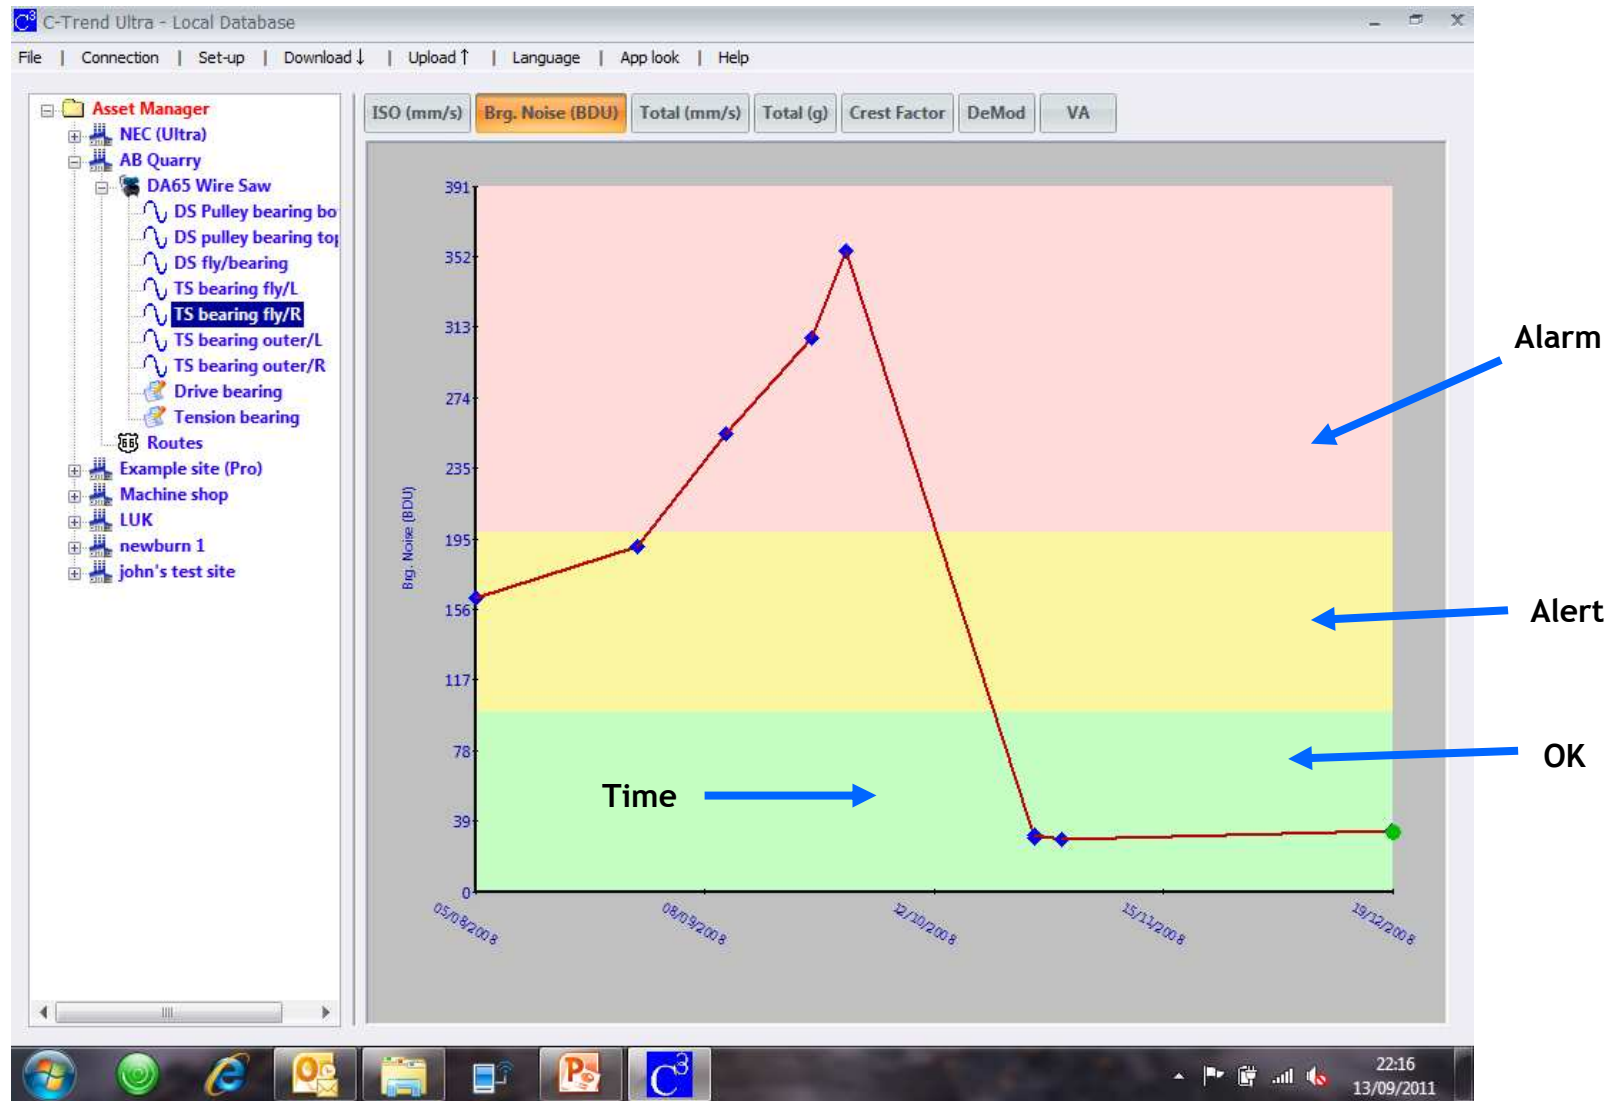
C-Trend Ultra - Local Database

File | Connection | Set-up | Download | Upload | Language | App look | Help

Asset Manager
NEC (Ultra)
AB Quarry
DA65 Wire Saw
DS Pulley bearing bo
DS pulley bearing to
DS fly/bearing
TS bearing fly/L
TS bearing fly/R
TS bearing outer/L
TS bearing outer/R
Drive bearing
Tension bearing
Routes
Example site (Pro)
Machine shop
LUK
newburn 1
john's test site

ISO (mm/s) | Brg. Noise (BDU) | Total (mm/s) | Total (g) | Crest Factor | DeMod | VA

Brg. Noise (BDU)

391
352
313
274
235
195
156
117
78
39
0

05/08/2008
08/09/2008
12/10/2008
15/11/2008
19/12/2008

Alarm
Alert
OK
Time

22:16
13/09/2011